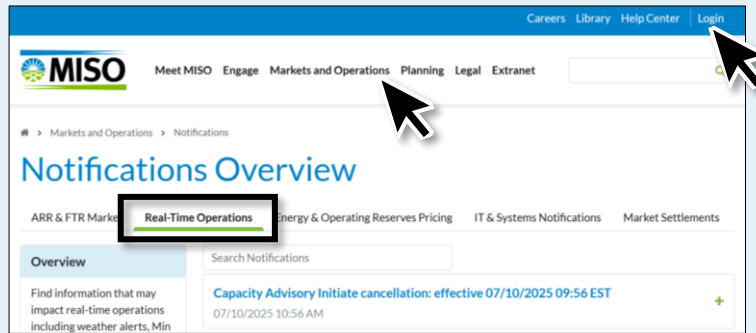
Careers Library Help Center Login

MISO

Meet MISO Engage Markets and Operations Planning Legal Extranet

Markets and Operations > Notifications

Notifications Overview

ARR & FTR Marke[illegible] Real-Time Operations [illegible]nergy & Operating Reserves Pricing IT & Systems Notifications Market Settlements

Overview

Find information that may impact real-time operations including weather alerts, Min

Search Notifications

Capacity Advisory Initiate cancellation: effective 07/10/2025 09:56 EST

07/10/2025 10:56 AM

+